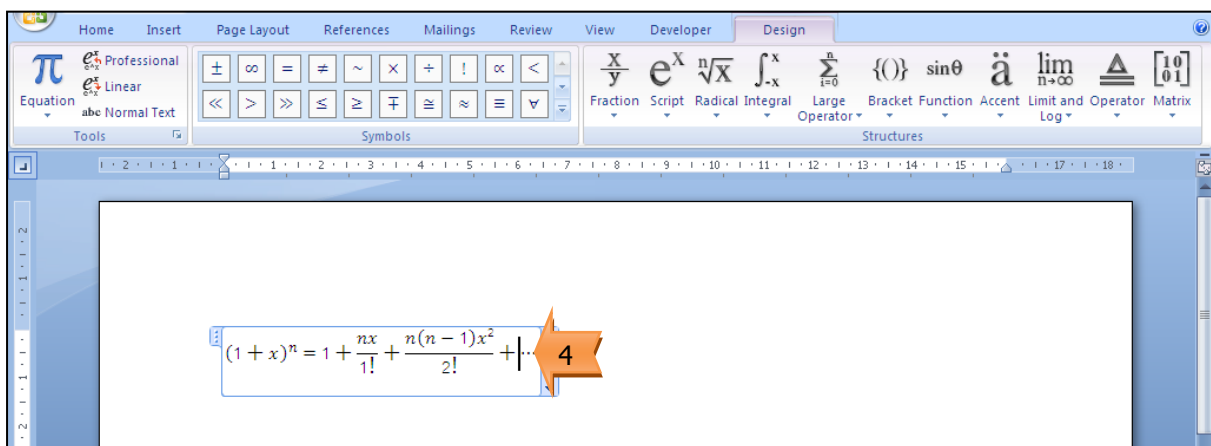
Home Insert Page Layout References Mailings Review View Developer Design

Equation
Professional
Linear
abc Normal Text
Tools

± ∞ = ≠ ~ × ÷ ! ∝ <
≪ > ≫ ≤ ≥ ∓ ≅ ≈ ≡ ∀
Symbols

Fraction Script Radical Integral Large Operator Bracket Function Accent Limit and Log Operator Matrix
Structures

$(1+x)^n = 1 + \frac{nx}{1!} + \frac{n(n-1)x^2}{2!} + \cdots$

4